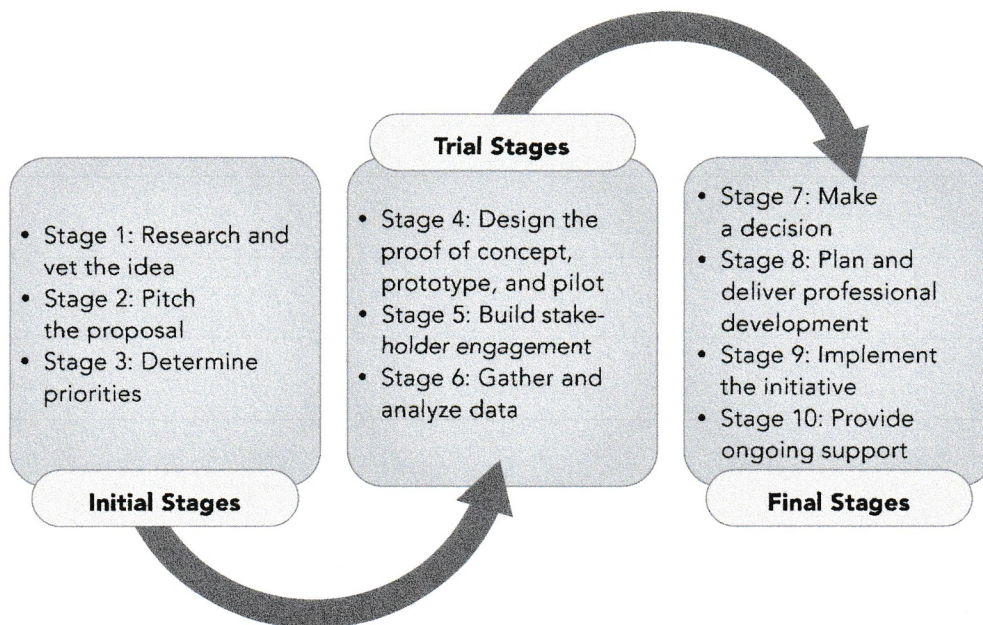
- Stage 1: Research and vet the idea
- Stage 2: Pitch the proposal
- Stage 3: Determine priorities

Initial Stages

Trial Stages

- Stage 4: Design the proof of concept, prototype, and pilot
- Stage 5: Build stakeholder engagement
- Stage 6: Gather and analyze data

- Stage 7: Make a decision
- Stage 8: Plan and deliver professional development
- Stage 9: Implement the initiative
- Stage 10: Provide ongoing support

Final Stages